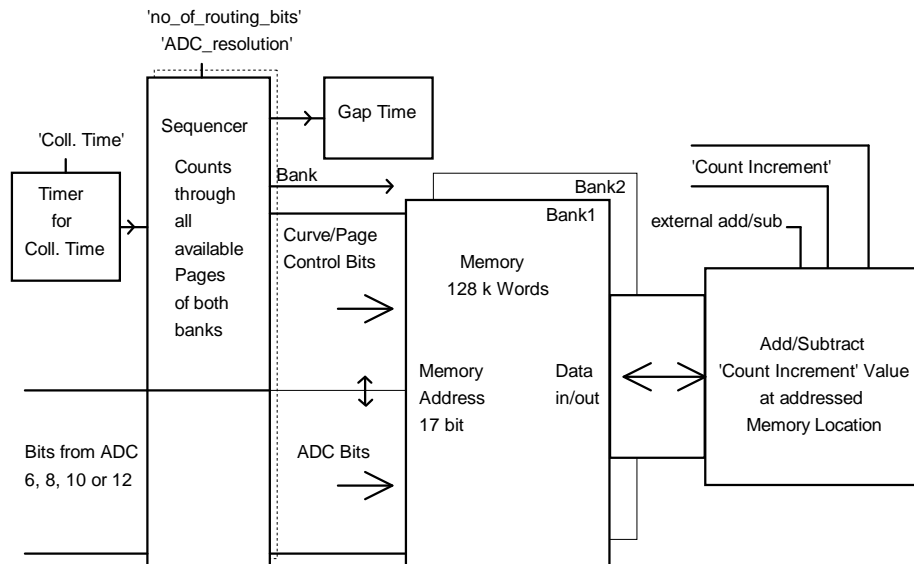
'no_of_routing_bits'
'ADC_resolution'

'Coll. Time'

Timer for Coll. Time

Sequencer

Counts through all available Pages of both banks

Gap Time

Bank

Bank2

Bank1

'Count Increment'

external add/sub

Curve/Page Control Bits

Memory
128 k Words

Add/Subtract 'Count Increment' Value at addressed Memory Location

Memory Address 17 bit

Data in/out

Bits from ADC
6, 8, 10 or 12

ADC Bits